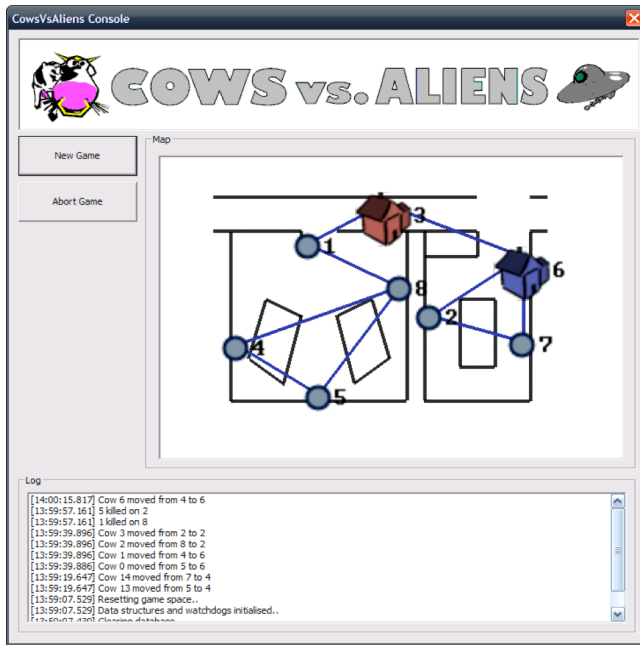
CowsVsAliens Console

COWS vs. ALIENS

New Game

Abort Game

Map

3
1
6
8
2
4
7
5

Log

[14:00:15.817] Cow 6 moved from 4 to 6
[13:59:57.161] 5 killed on 2
[13:59:57.161] 1 killed on 8
[13:59:39.896] Cow 3 moved from 2 to 2
[13:59:39.896] Cow 2 moved from 8 to 2
[13:59:39.896] Cow 1 moved from 4 to 6
[13:59:39.886] Cow 0 moved from 5 to 6
[13:59:19.647] Cow 14 moved from 7 to 4
[13:59:19.647] Cow 13 moved from 5 to 4
[13:59:07.529] Resetting game space..
[13:59:07.529] Data structures and watchdogs initialised..
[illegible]